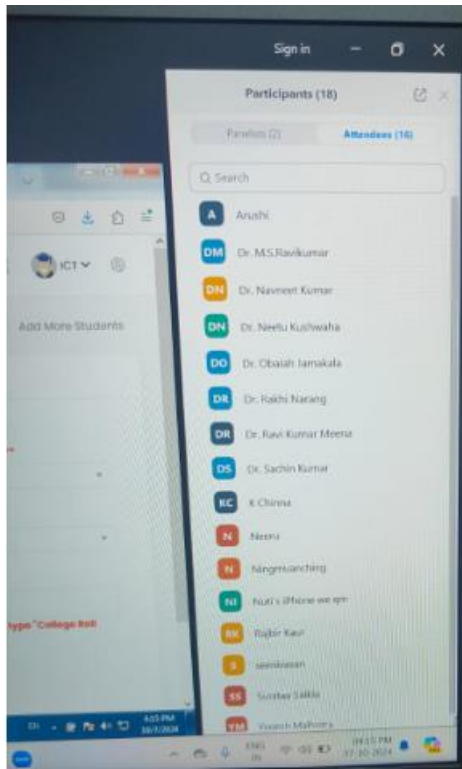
Sign in

Participants (18)

Panelists (2)

Attendees (16)

Search

ICT

Add More Students

type "College Roll

A Arushi

DM Dr. M.S.Ravikumar

DN Dr. Navneet Kumar

DN Dr. Neetu Kushwaha

DO Dr. Obaiah Jamakala

DR Dr. Rakhi Narang

DR Dr. Ravi Kumar Meena

DS Dr. Sachin Kumar

KC K Chinna

N Neenu

N Ningmuanching

NI Nuti's iPhone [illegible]

RK Rajbir Kaur

S seenivasan

SS Sundas Sakila

YM Yogesh Malhotra

ENG IN

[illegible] PM
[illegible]-2024

4:03 PM
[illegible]/2024